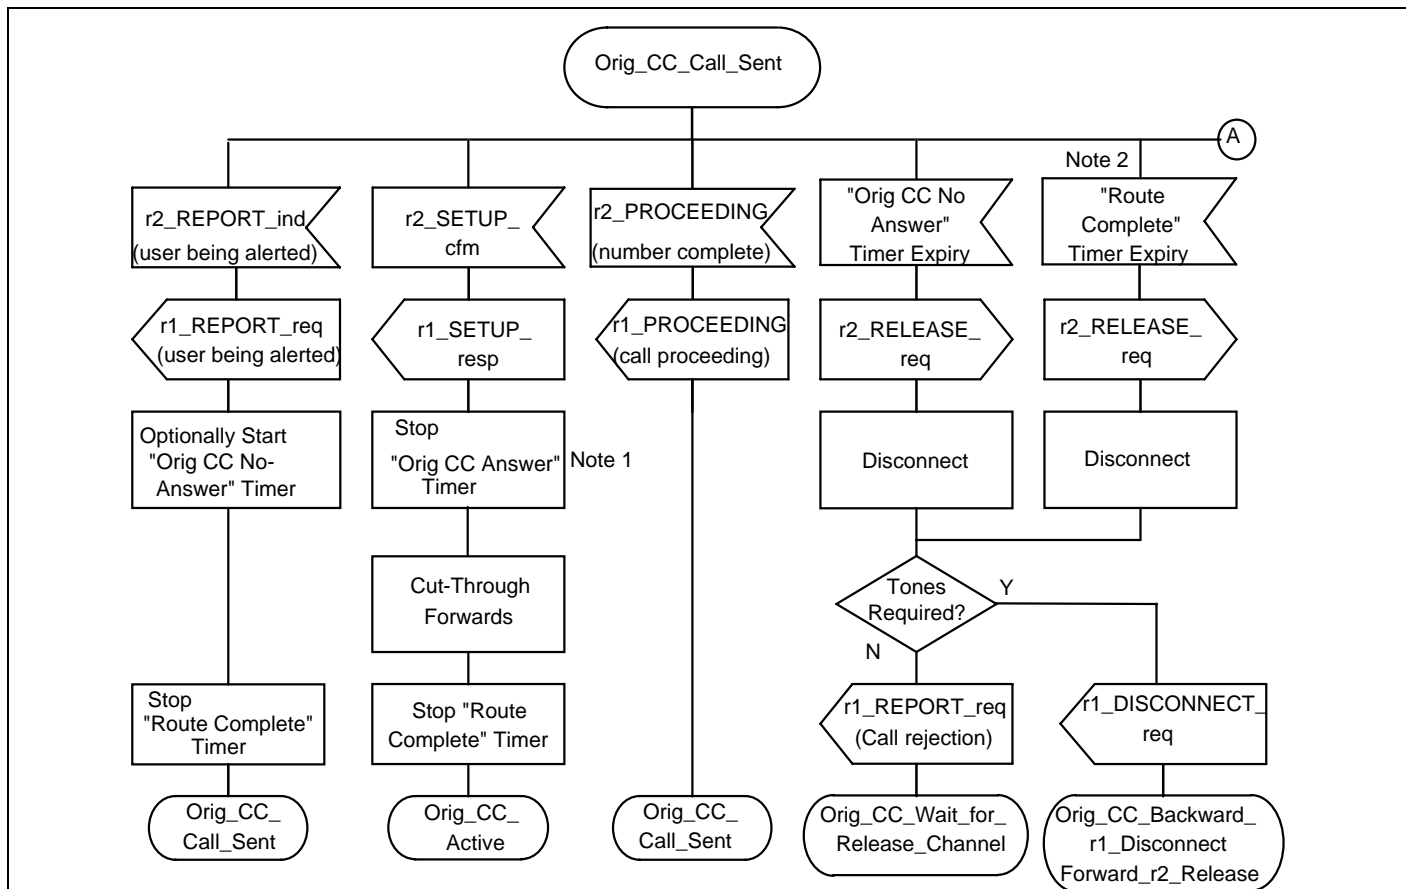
Orig_CC_Call_Sent

A

Note 2

r2_REPORT_ind (user being alerted)

r2_SETUP_ cfm

r2_PROCEEDING (number complete)

"Orig CC No Answer" Timer Expiry

"Route Complete" Timer Expiry

r1_REPORT_req (user being alerted)

r1_SETUP_ resp

r1_PROCEEDING (call proceeding)

r2_RELEASE_ req

r2_RELEASE_ req

Optionally Start "Orig CC No-Answer" Timer

Stop "Orig CC Answer" Timer

Note 1

Disconnect

Disconnect

Cut-Through Forwards

Tones Required?

Y

N

Stop "Route Complete" Timer

Stop "Route Complete" Timer

r1_REPORT_req (Call rejection)

r1_DISCONNECT_ req

Orig_CC_ Call_Sent

Orig_CC_ Active

Orig_CC_ Call_Sent

Orig_CC_Wait_for_ Release_Channel

Orig_CC_Backward_ r1_Disconnect Forward_r2_Release